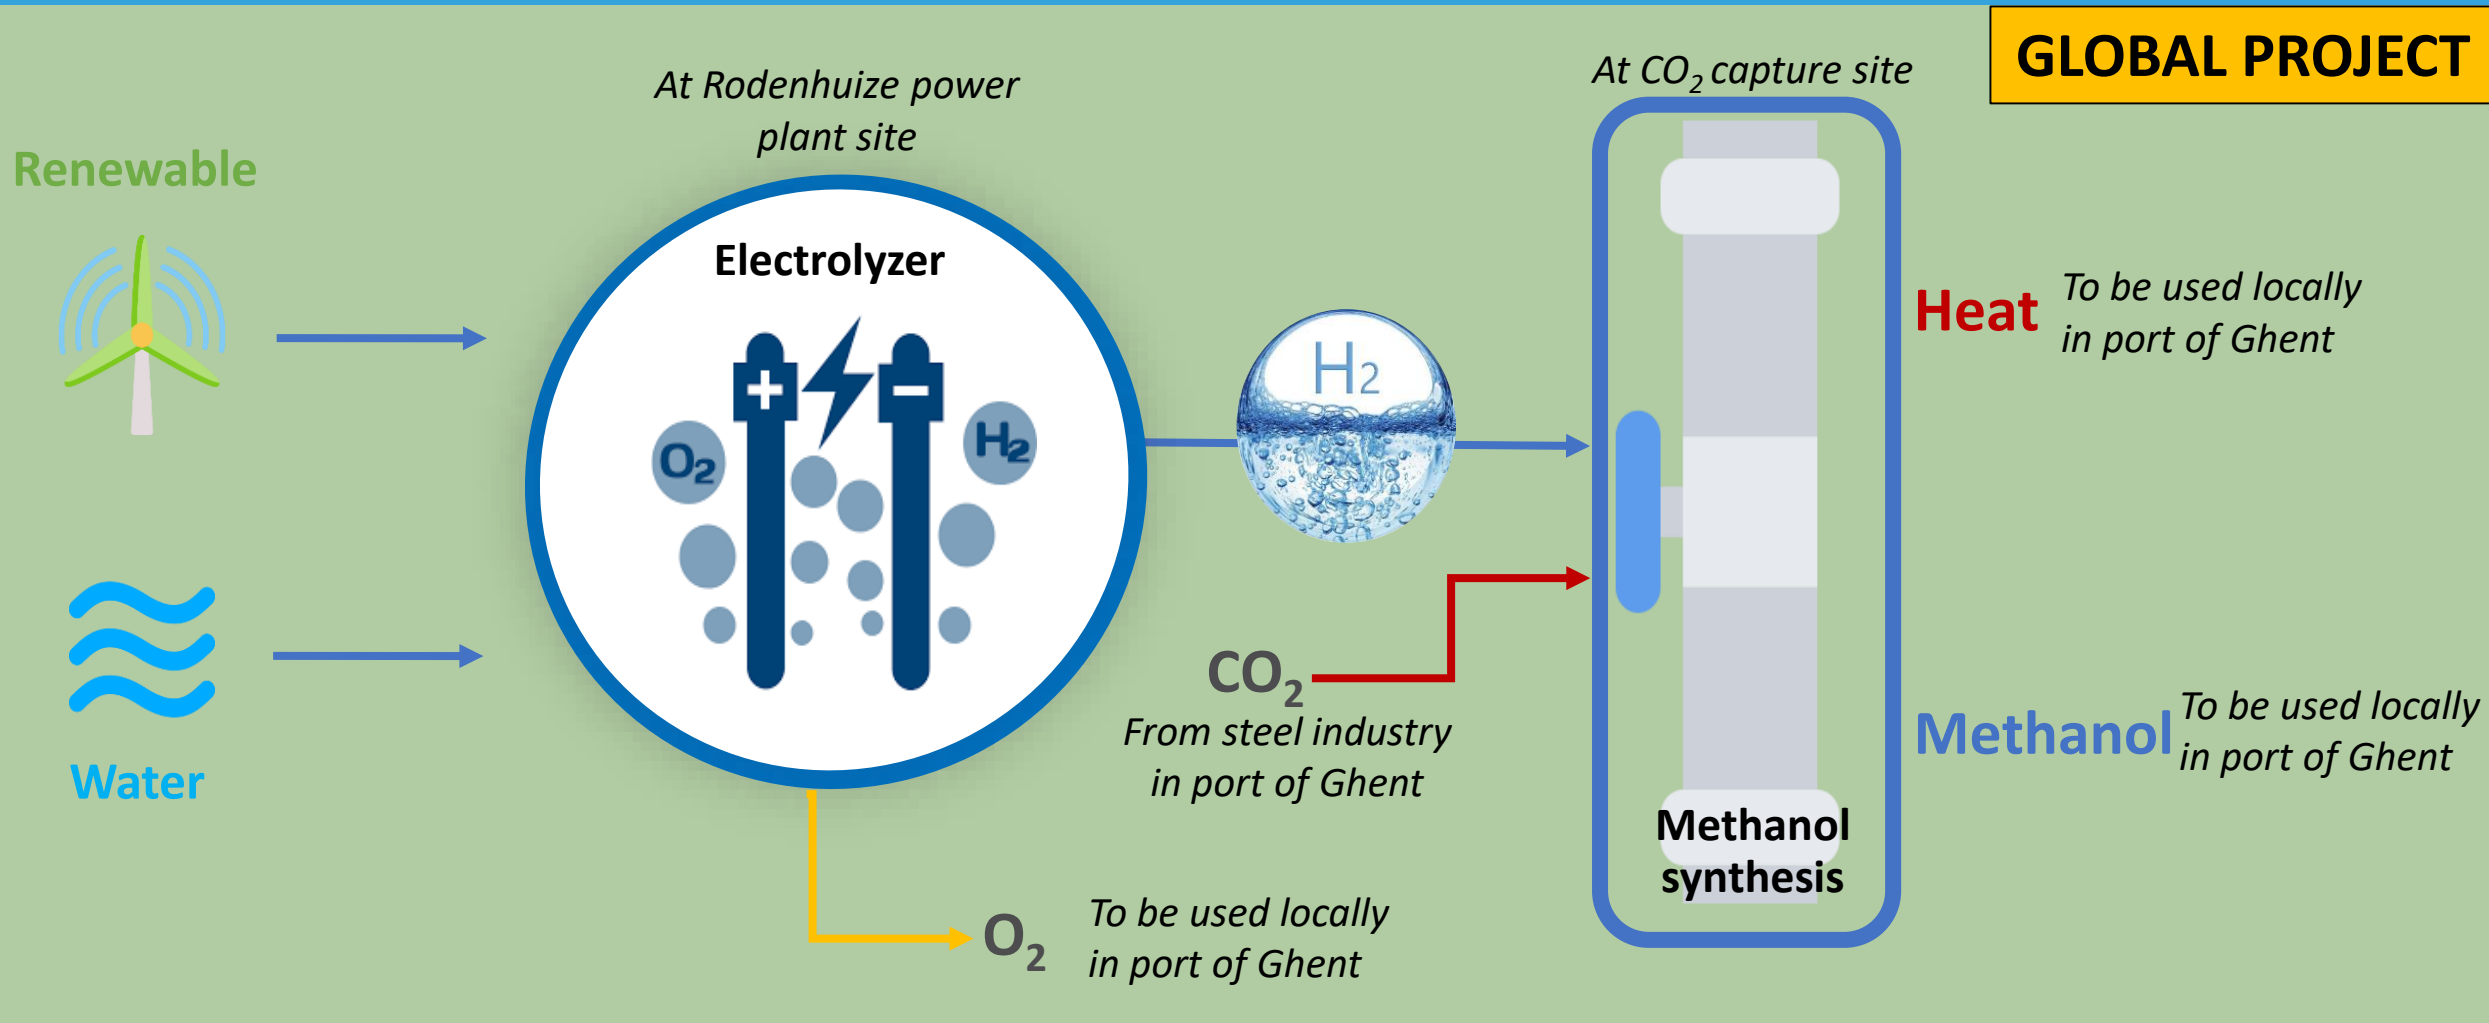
GLOBAL PROJECT

Renewable

Water

At Rodenhuize power plant site

Electrolyzer

$O_2$

$H_2$

$H_2$

At $CO_2$ capture site

Heat To be used locally in port of Ghent

$CO_2$
From steel industry in port of Ghent

Methanol To be used locally in port of Ghent

Methanol synthesis

$O_2$ To be used locally in port of Ghent